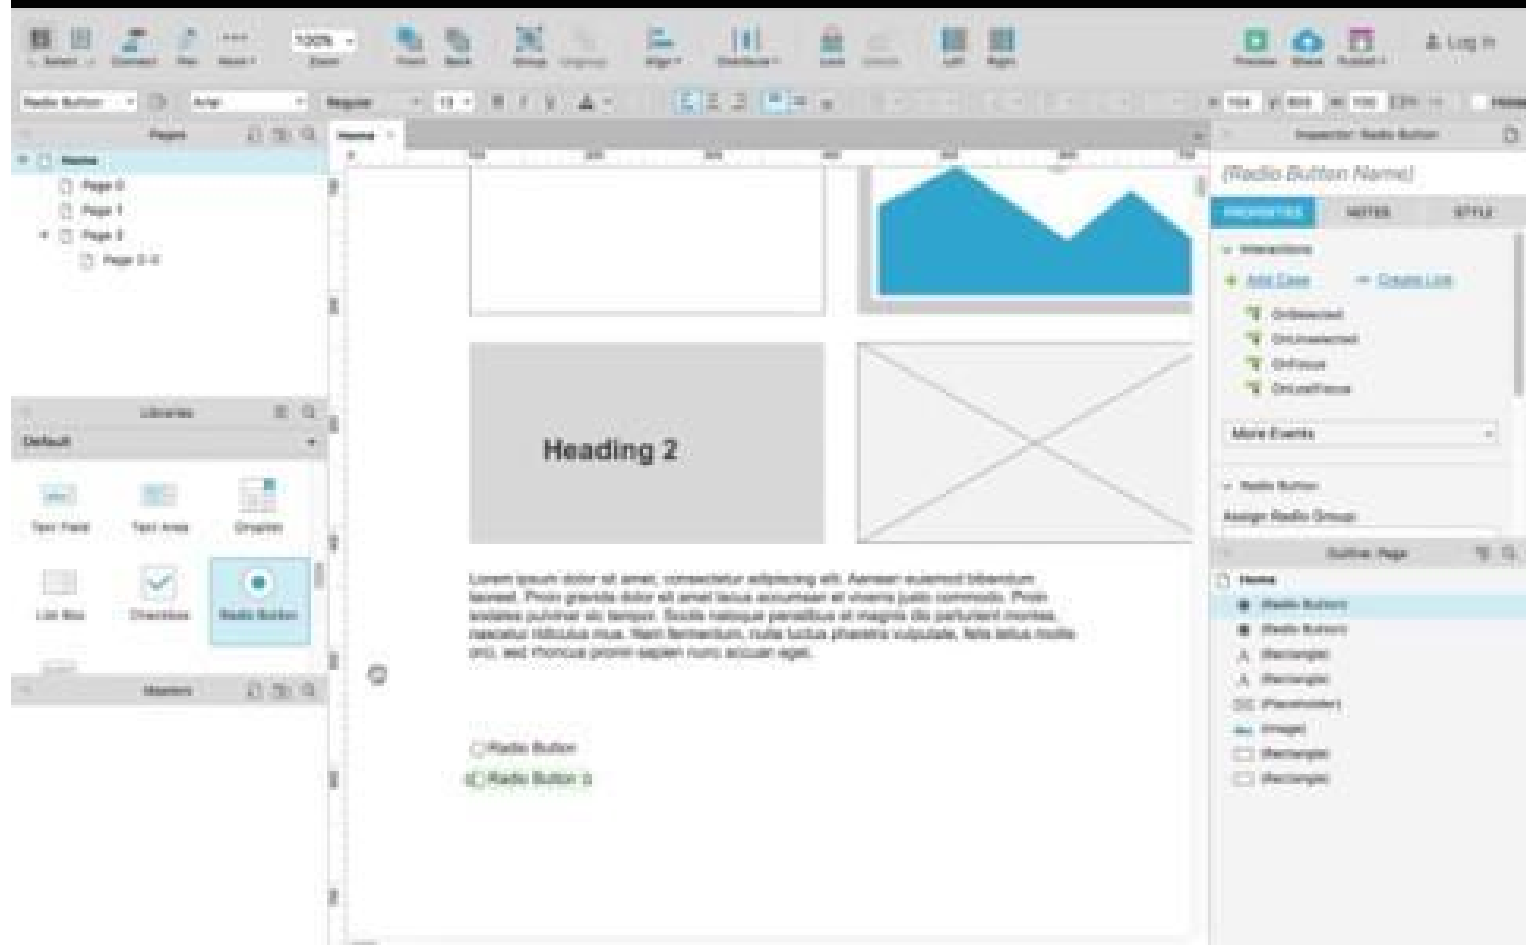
Select Connect Pen More Zoom Front Back Group Ungroup Align Distribute Lock Unlock Left Right Preview Share Publish Log In

Radio Button Arial Regular 13

Pages
Home
Page 0
Page 1
Page 2
Page 2-0

Libraries
Default
Text Field Text Area Droplist
List Box Checkbox Radio Button

Masters

Home

Heading 2

Lorem ipsum dolor sit amet, consectetur adipiscing elit. Aenean euismod bibendum laoreet. Proin gravida dolor sit amet lacus accumsan et viverra justo commodo. Proin sodales pulvinar sic tempor. Sociis natoque penatibus et magnis dis parturient montes, nascetur ridiculus mus. Nam fermentum, nulla luctus pharetra vulputate, felis tellus mollis orci, sed rhoncus pronin sapien nunc accuan eget.

Radio Button
Radio Button

Inspector: Radio Button
(Radio Button Name)
PROPERTIES NOTES STYLE
Interactions
Add Case Create Link
OnSelected
OnUnselected
OnFocus
OnLostFocus
More Events
Radio Button
Assign Radio Group

Outline: Page
Home
(Radio Button)
(Radio Button)
(Rectangle)
(Rectangle)
(Placeholder)
(Image)
(Rectangle)
(Rectangle)